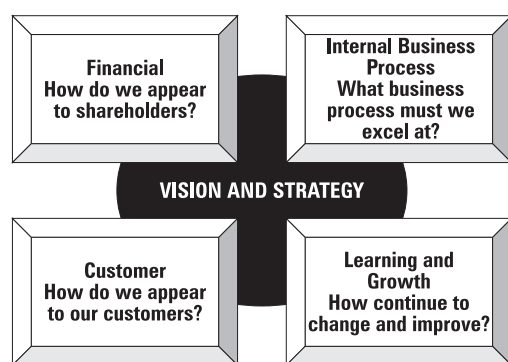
Financial
How do we appear to shareholders?

Internal Business Process
What business process must we excel at?

VISION AND STRATEGY

Customer
How do we appear to our customers?

Learning and Growth
How continue to change and improve?